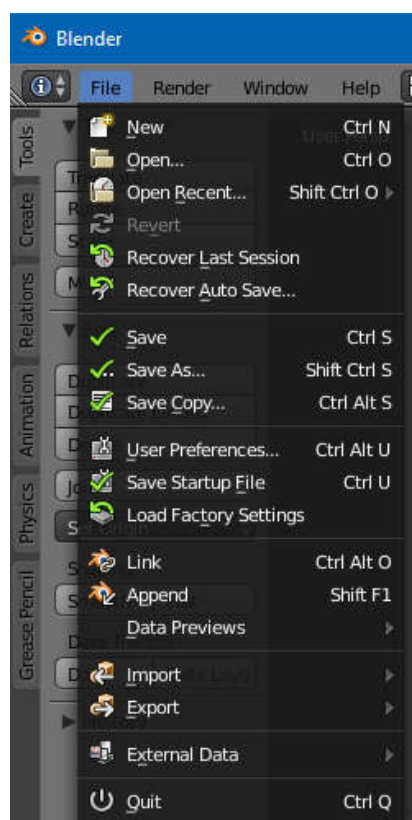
Blender

File Render Window Help

Tools
Create
Relations
Animation
Physics
Grease Pencil

New Ctrl N
Open... Ctrl O
Open Recent... Shift Ctrl O
Revert
Recover Last Session
Recover Auto Save...

Save Ctrl S
Save As... Shift Ctrl S
Save Copy... Ctrl Alt S

User Preferences... Ctrl Alt U
Save Startup File Ctrl U
Load Factory Settings

Link Ctrl Alt O
Append Shift F1
Data Previews

Import
Export

External Data

Quit Ctrl Q